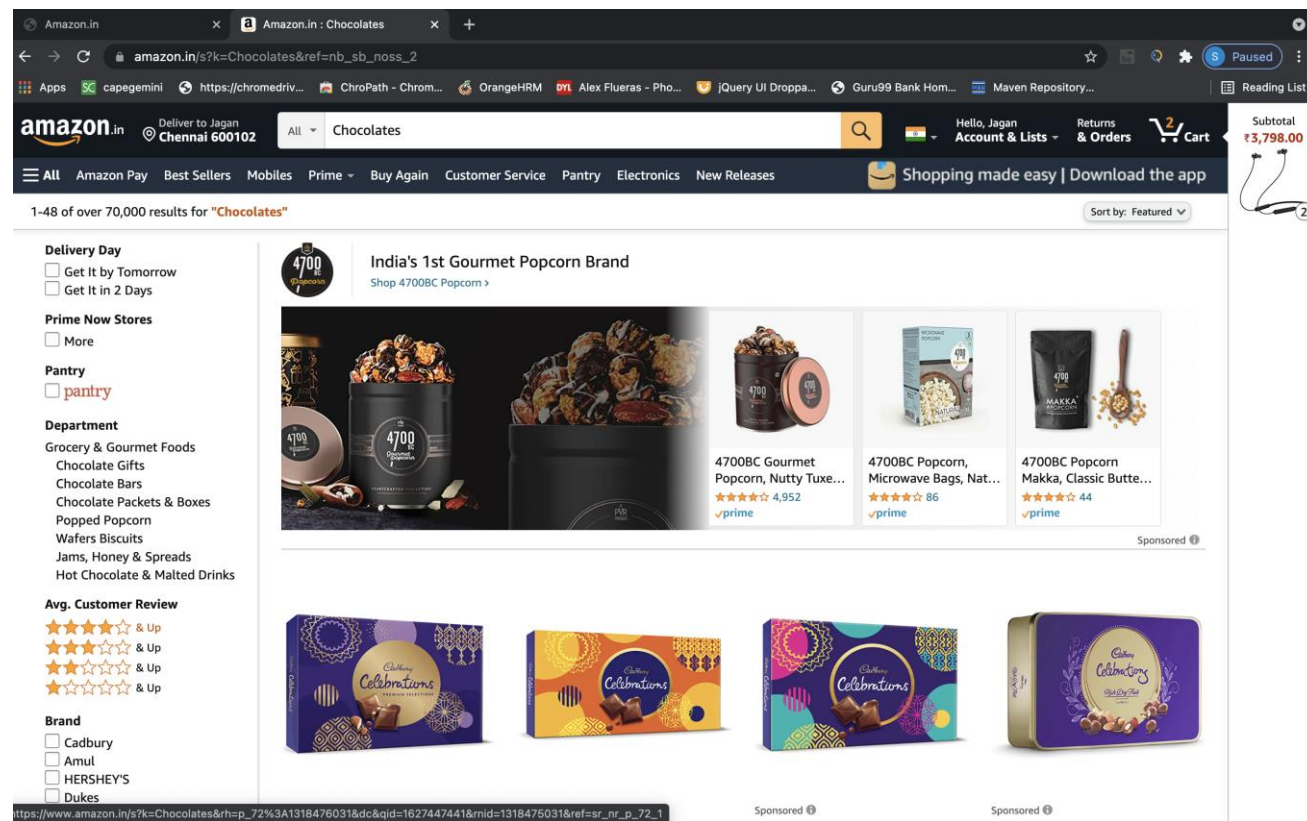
Amazon.in ×
Amazon.in : Chocolates ×
+

amazon.in/s?k=Chocolates&ref=nb_sb_noss_2

S Paused

Apps  capegemini  https://chromedriv...  ChroPath - Chrom...  OrangeHRM  Alex Flueras - Pho...  jQuery UI Droppa...  Guru99 Bank Hom...  Maven Repository...  Reading List

amazon.in  Deliver to Jagan Chennai 600102  All  Chocolates  Hello, Jagan Account & Lists  Returns & Orders  2 Cart

Subtotal ₹3,798.00

All  Amazon Pay  Best Sellers  Mobiles  Prime  Buy Again  Customer Service  Pantry  Electronics  New Releases  Shopping made easy | Download the app

1-48 of over 70,000 results for "Chocolates"

Sort by: Featured

Delivery Day
Get It by Tomorrow
Get It in 2 Days

Prime Now Stores
More

Pantry
pantry

Department
Grocery & Gourmet Foods
Chocolate Gifts
Chocolate Bars
Chocolate Packets & Boxes
Popped Popcorn
Wafers Biscuits
Jams, Honey & Spreads
Hot Chocolate & Malted Drinks

Avg. Customer Review
& Up
& Up
& Up
& Up

Brand
Cadbury
Amul
HERSHEY'S
Dukes

India's 1st Gourmet Popcorn Brand
Shop 4700BC Popcorn ›

4700 BC Gourmet Popcorn

4700BC Gourmet Popcorn, Nutty Tuxe...
4,952
prime

4700BC Popcorn, Microwave Bags, Nat...
86
prime

4700BC Popcorn Makka, Classic Butte...
44
prime

Sponsored

Cadbury Celebrations Premium Selections
Cadbury Celebrations
Cadbury Celebrations
Cadbury Celebrations Rich Dry Fruit

Sponsored
Sponsored

https://www.amazon.in/s?k=Chocolates&rh=p_72%3A1318476031&dc&qid=1627447441&rnid=1318475031&ref=sr_nr_p_72_1